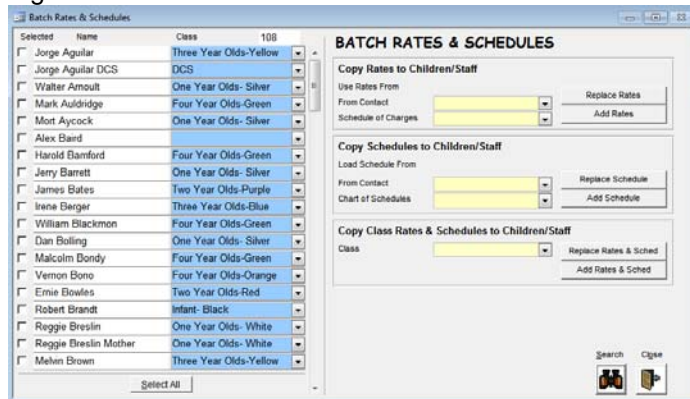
Batch Rates & Schedules

| Selected | Name | Class | 108 |
|---|---|---|---|
| ☐ | Jorge Aguilar | Three Year Olds-Yellow | |
| ☐ | Jorge Aguilar DCS | DCS | |
| ☐ | Walter Arnoult | One Year Olds- Silver | |
| ☐ | Mark Auldridge | Four Year Olds-Green | |
| ☐ | Mort Aycock | One Year Olds- Silver | |
| ☐ | Alex Baird | | |
| ☐ | Harold Bamford | Four Year Olds-Green | |
| ☐ | Jerry Barrett | One Year Olds- Silver | |
| ☐ | James Bates | Two Year Olds-Purple | |
| ☐ | Irene Berger | Three Year Olds-Blue | |
| ☐ | William Blackmon | Four Year Olds-Green | |
| ☐ | Dan Bolling | One Year Olds- Silver | |
| ☐ | Malcolm Bondy | Four Year Olds-Green | |
| ☐ | Vernon Bono | Four Year Olds-Orange | |
| ☐ | Ernie Bowles | Two Year Olds-Red | |
| ☐ | Robert Brandt | Infant- Black | |
| ☐ | Reggie Breslin | One Year Olds- White | |
| ☐ | Reggie Breslin Mother | One Year Olds- White | |
| ☐ | Melvin Brown | Three Year Olds-Yellow | |

Select All

BATCH RATES & SCHEDULES

Copy Rates to Children/Staff
Use Rates From
From Contact
Schedule of Charges
Replace Rates
Add Rates

Copy Schedules to Children/Staff
Load Schedule From
From Contact
Chart of Schedules
Replace Schedule
Add Schedule

Copy Class Rates & Schedules to Children/Staff
Class
Replace Rates & Sched
Add Rates & Sched

Search
Close